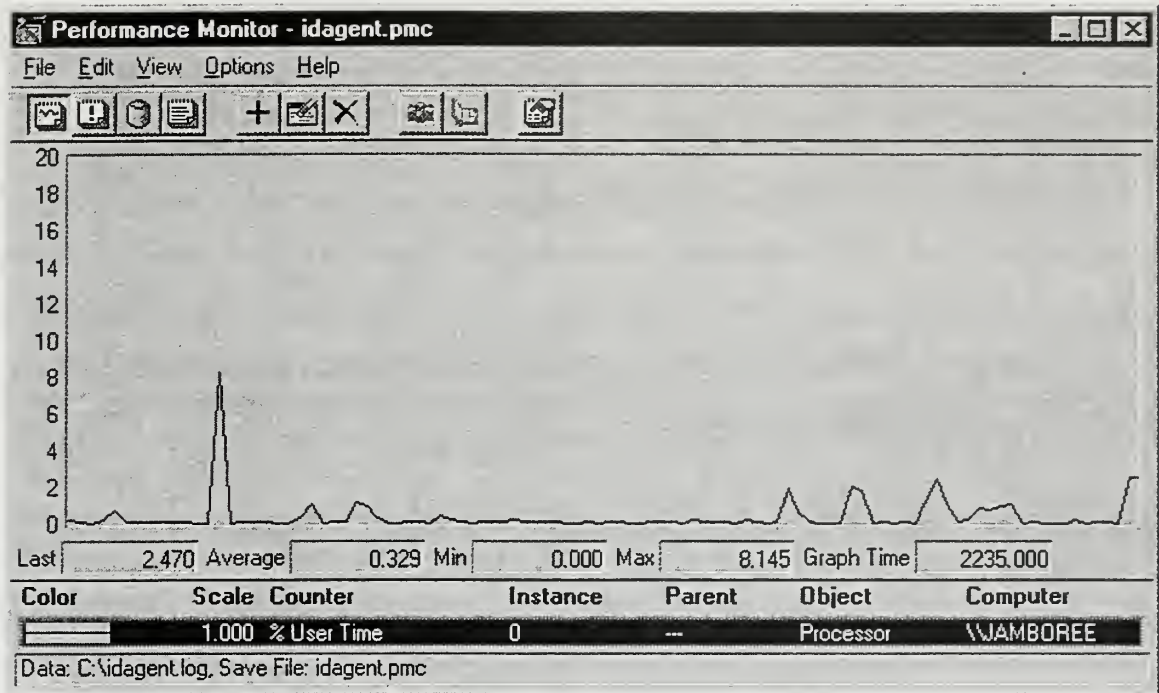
Performance Monitor - idagent.pmc

File Edit View Options Help

20
18
16
14
12
10
8
6
4
2
0

Last 2.470 Average 0.329 Min 0.000 Max 8.145 Graph Time 2235.000

| Color | Scale | Counter | Instance | Parent | Object | Computer |
|---|---|---|---|---|---|---|
| | 1.000 | % User Time | 0 | --- | Processor | \\JAMBOREE |

Data: C:\idagent.log, Save File: idagent.pmc